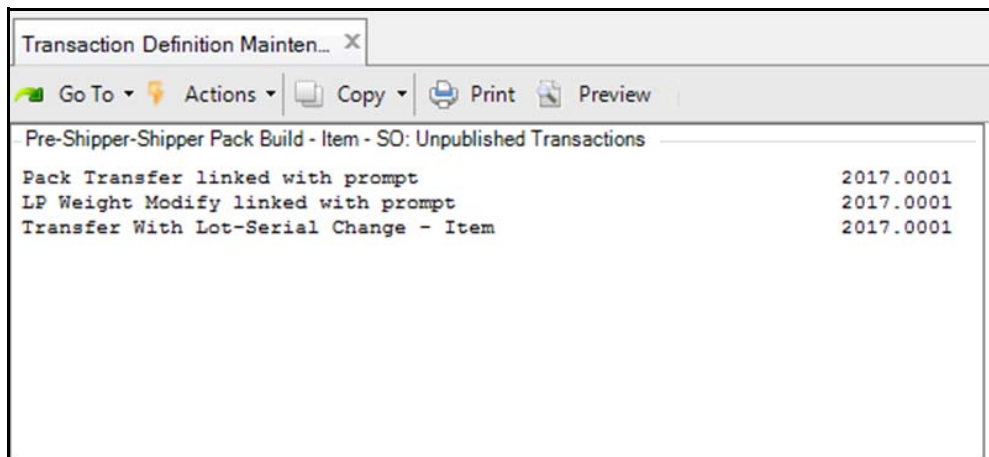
Transaction Definition Mainten... ×

Go To ▾ Actions ▾ Copy ▾ Print Preview

Pre-Shipper-Shipper Pack Build - Item - SO: Unpublished Transactions

| | |
|---|---|
| Pack Transfer linked with prompt | 2017.0001 |
| LP Weight Modify linked with prompt | 2017.0001 |
| Transfer With Lot-Serial Change - Item | 2017.0001 |